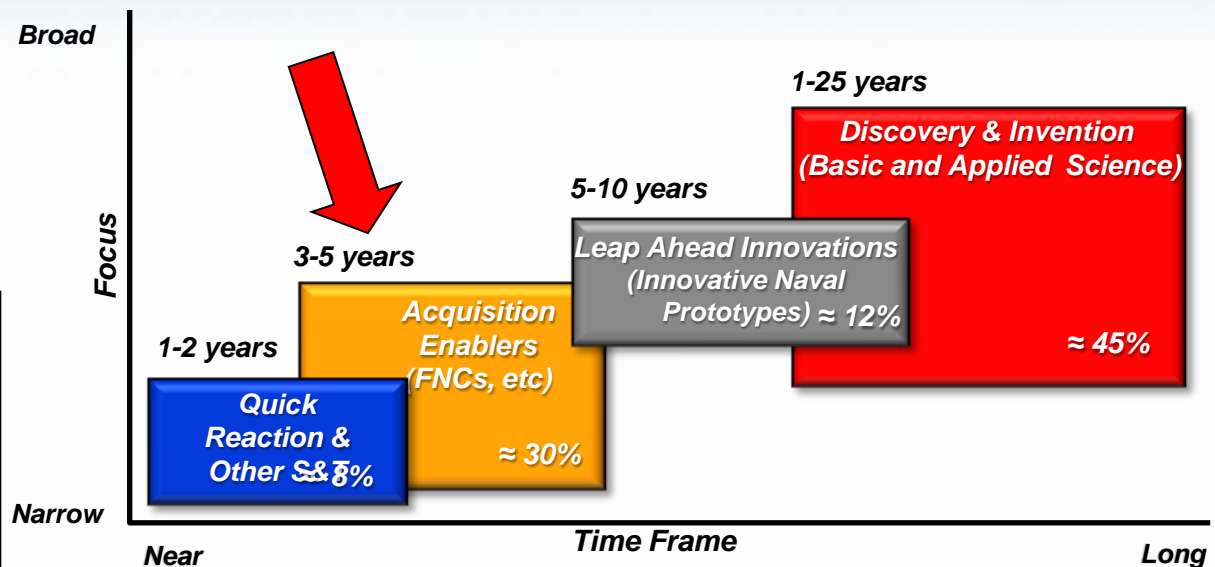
Broad

Focus

Narrow

1-25 years

Discovery & Invention (Basic and Applied Science)

≈ 45%

5-10 years

Leap Ahead Innovations (Innovative Naval Prototypes) ≈ 12%

3-5 years

Acquisition Enablers (FNCs, etc)

≈ 30%

1-2 years

Quick Reaction & Other S&T

≈ 8%

Time Frame

Near

Long